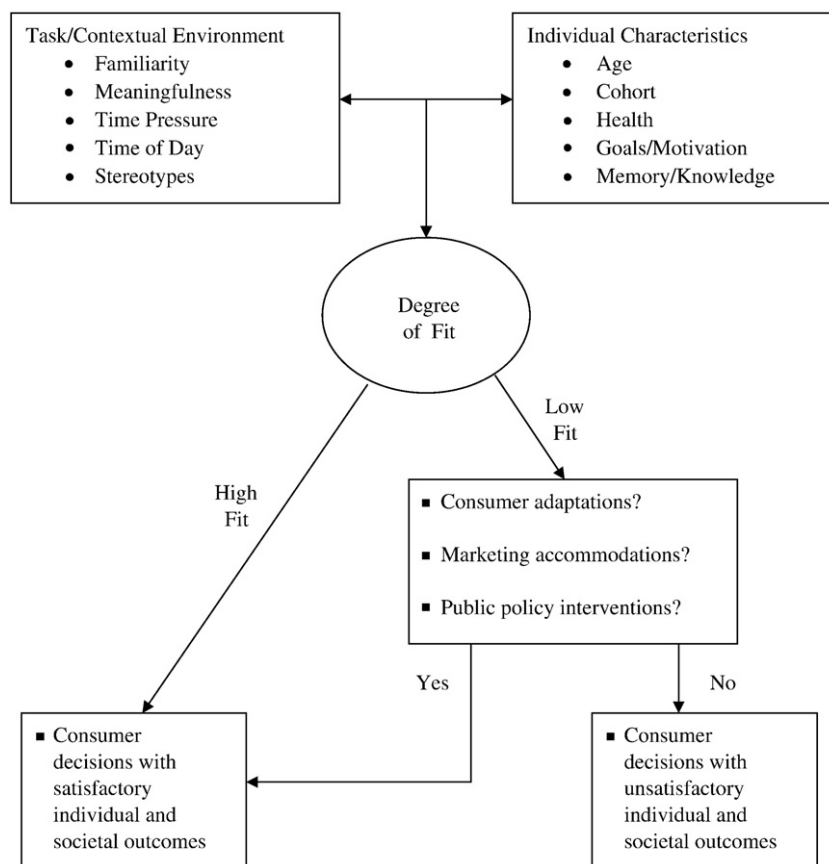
Task/Contextual Environment
- Familiarity
- Meaningfulness
- Time Pressure
- Time of Day
- Stereotypes

Individual Characteristics
- Age
- Cohort
- Health
- Goals/Motivation
- Memory/Knowledge

Degree of Fit

High Fit

Low Fit

- Consumer adaptations?
- Marketing accommodations?
- Public policy interventions?

Yes

No

- Consumer decisions with satisfactory individual and societal outcomes

- Consumer decisions with unsatisfactory individual and societal outcomes